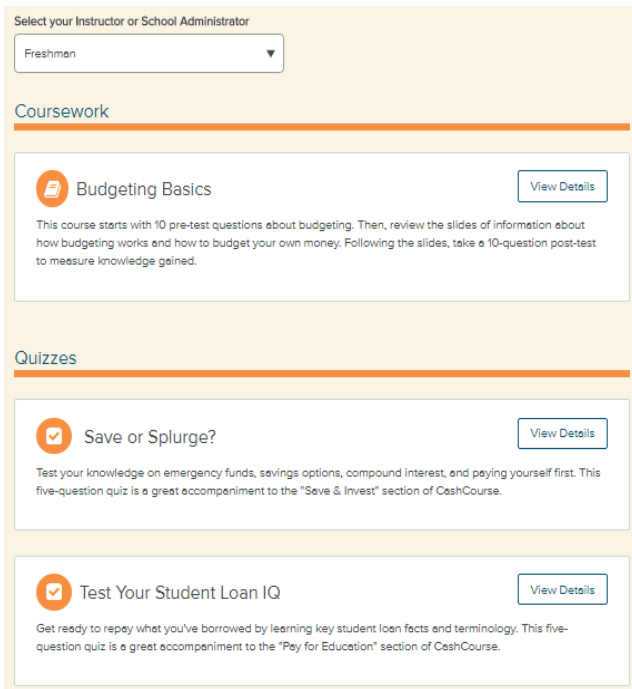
Select your Instructor or School Administrator

Freshman ▼

Coursework

Budgeting Basics

View Details

This course starts with 10 pre-test questions about budgeting. Then, review the slides of information about how budgeting works and how to budget your own money. Following the slides, take a 10-question post-test to measure knowledge gained.

Quizzes

Save or Splurge?

View Details

Test your knowledge on emergency funds, savings options, compound interest, and paying yourself first. This five-question quiz is a great accompaniment to the "Save & Invest" section of CashCourse.

Test Your Student Loan IQ

View Details

Get ready to repay what you've borrowed by learning key student loan facts and terminology. This five-question quiz is a great accompaniment to the "Pay for Education" section of CashCourse.